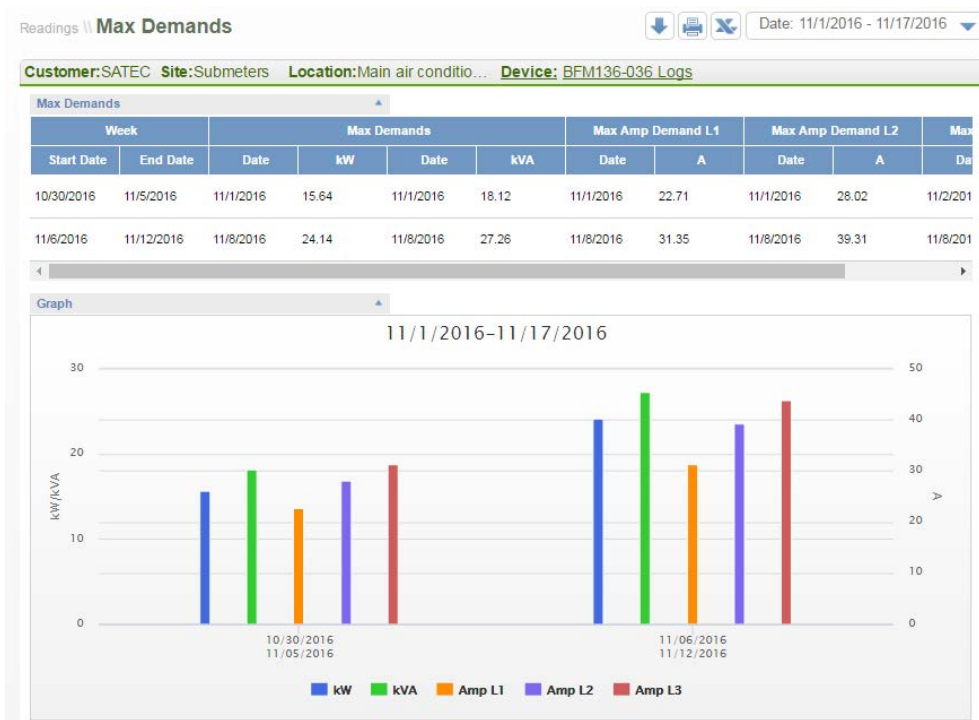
Readings \\ Max Demands

Date: 11/1/2016 - 11/17/2016

Customer:SATEC Site:Submeters Location:Main air conditio... Device: BFM136-036 Logs

Max Demands

| Week | | Max Demands | | | | Max Amp Demand L1 | | Max Amp Demand L2 | | Max |
|---|---|---|---|---|---|---|---|---|---|---|
| Start Date | End Date | Date | kW | Date | kVA | Date | A | Date | A | Da |
| 10/30/2016 | 11/5/2016 | 11/1/2016 | 15.64 | 11/1/2016 | 18.12 | 11/1/2016 | 22.71 | 11/1/2016 | 28.02 | 11/2/201 |
| 11/6/2016 | 11/12/2016 | 11/8/2016 | 24.14 | 11/8/2016 | 27.26 | 11/8/2016 | 31.35 | 11/8/2016 | 39.31 | 11/8/201 |

Graph

11/1/2016-11/17/2016

30
20
10
0
kW/kVA

50
40
30
20
10
0
A

10/30/2016
11/05/2016

11/06/2016
11/12/2016

kW kVA Amp L1 Amp L2 Amp L3